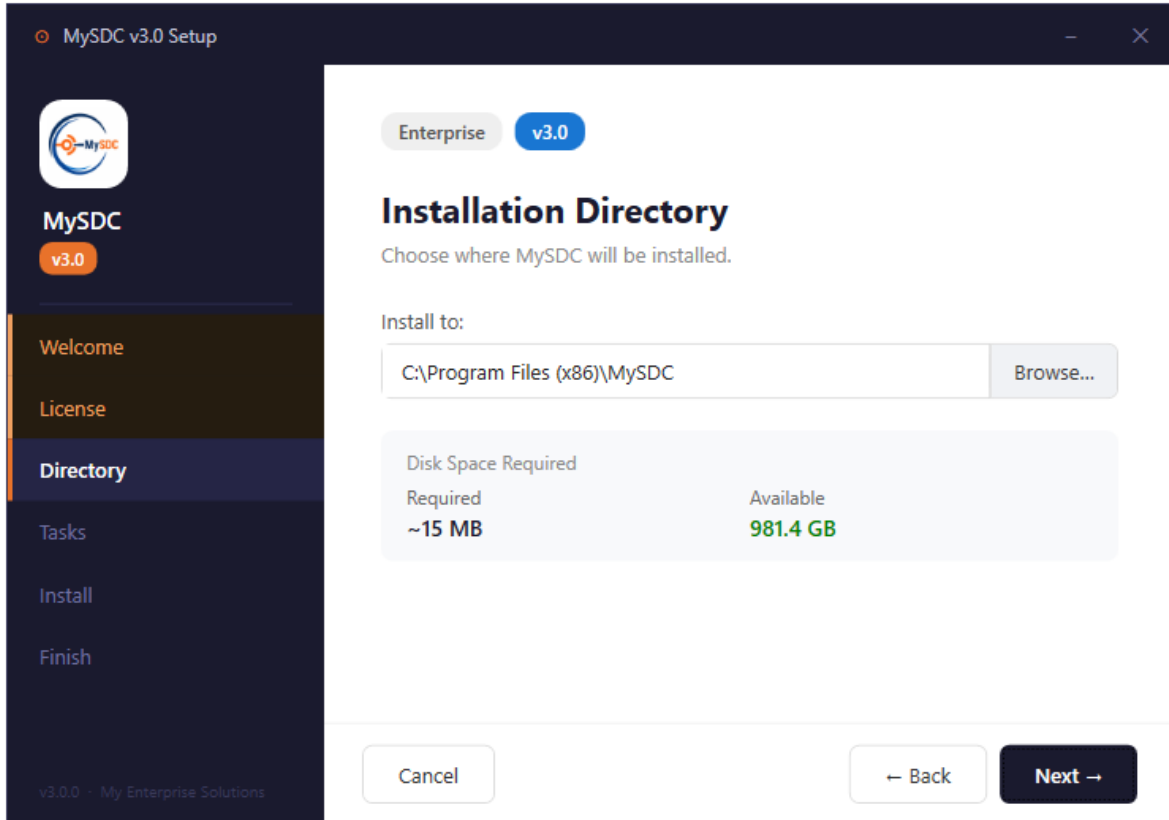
MySDC v3.0 Setup

MySDC

MySDC
v3.0

Welcome
License
Directory
Tasks
Install
Finish

v3.0.0 · My Enterprise Solutions

Enterprise v3.0

Installation Directory

Choose where MySDC will be installed.

Install to:

C:\Program Files (x86)\MySDC Browse...

Disk Space Required

| Required | Available |
|---|---|
| ~15 MB | 981.4 GB |

Cancel ← Back Next →